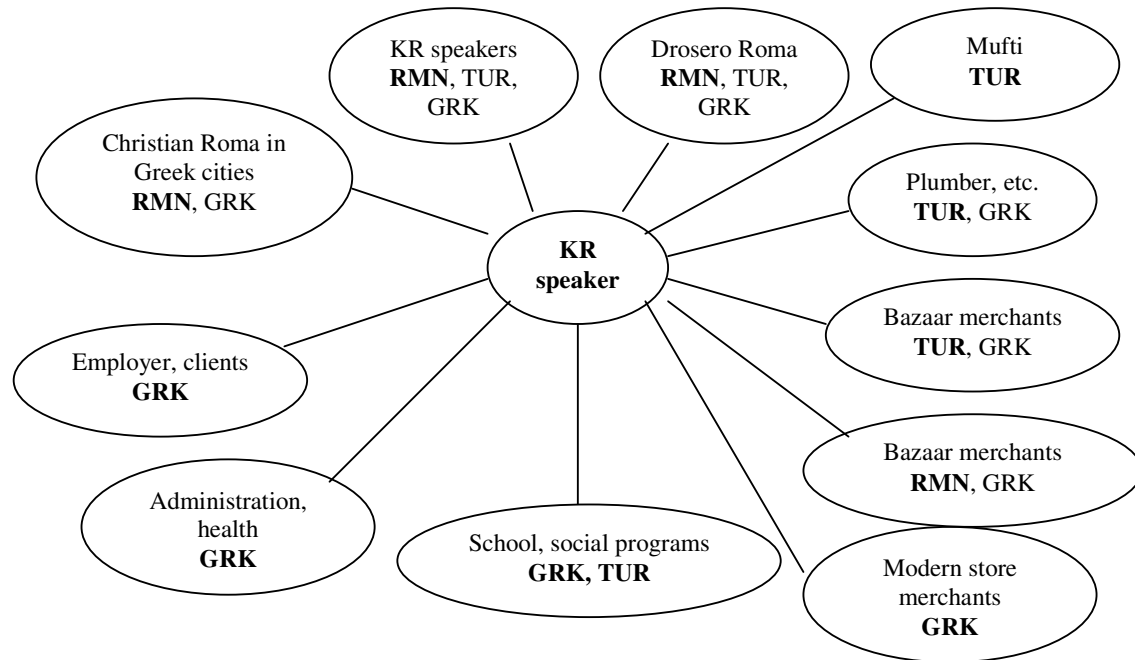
KR speakers
RMN, TUR, GRK

Drosero Roma
RMN, TUR, GRK

Mufti
TUR

Christian Roma in Greek cities
RMN, GRK

Plumber, etc.
TUR, GRK

KR speaker

Bazaar merchants
TUR, GRK

Employer, clients
GRK

Bazaar merchants
RMN, GRK

Administration, health
GRK

School, social programs
GRK, TUR

Modern store merchants
GRK